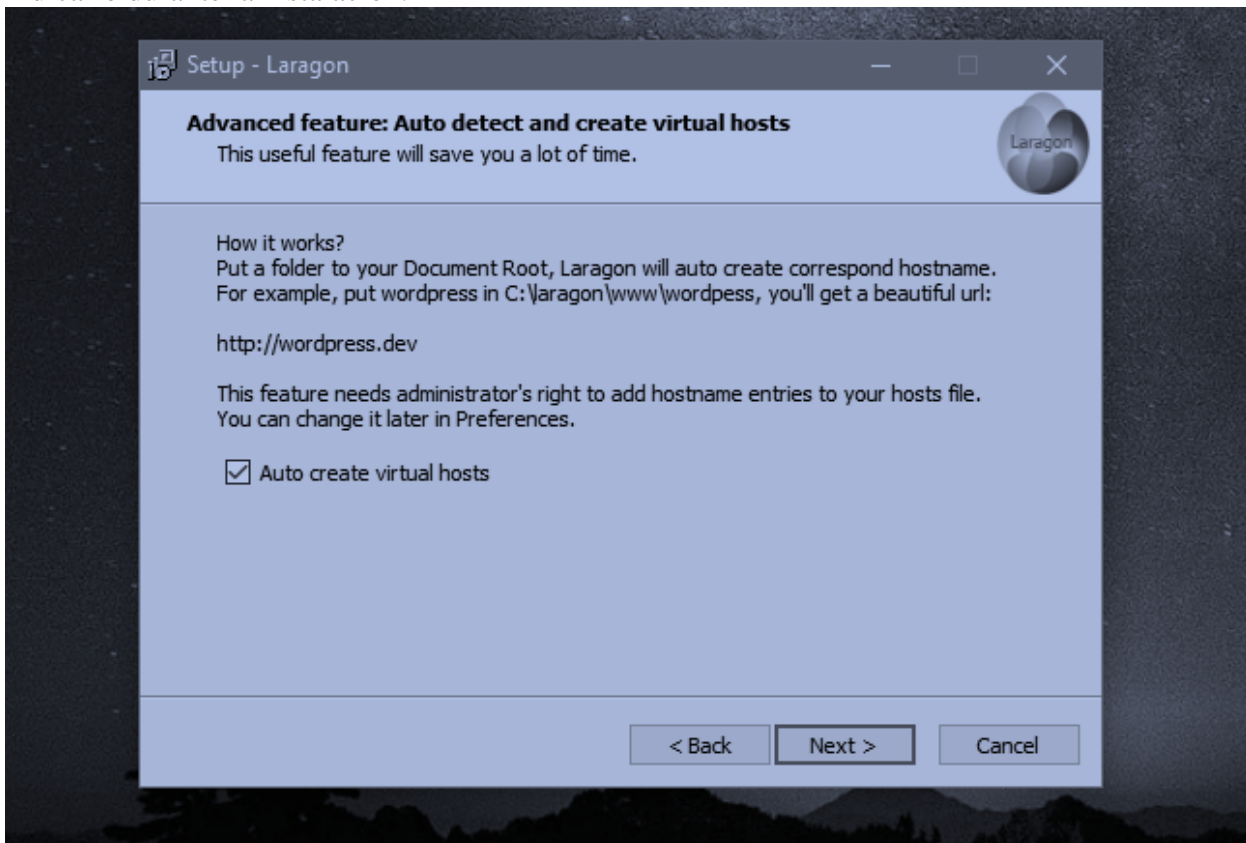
Setup - Laragon

Advanced feature: Auto detect and create virtual hosts
This useful feature will save you a lot of time.

Laragon

How it works?
Put a folder to your Document Root, Laragon will auto create correspond hostname.
For example, put wordpress in C:\laragon\www\wordpess, you'll get a beautiful url:

http://wordpress.dev

This feature needs administrator's right to add hostname entries to your hosts file.
You can change it later in Preferences.

☑ Auto create virtual hosts

< Back
Next >
Cancel